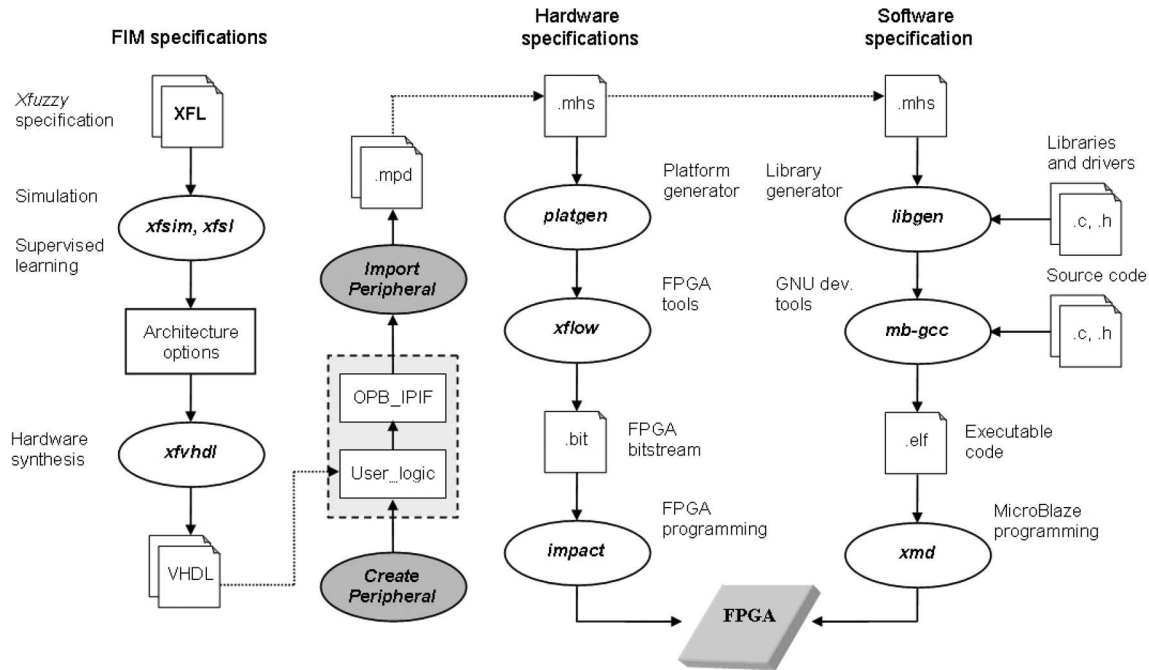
FIM specifications

Xfuzzy specification

XFL

Simulation

xfsim, xfsl

Supervised learning

Architecture options

Hardware synthesis

xfvhdl

VHDL

.mpd

Import Peripheral

OPB_IPIF

User_logic

Create Peripheral

Hardware specifications

.mhs

Platform generator

platgen

FPGA tools

xflow

.bit

FPGA bitstream

FPGA programming

impact

Software specification

.mhs

Library generator

Libraries and drivers

libgen

.c, .h

Source code

GNU dev. tools

mb-gcc

.c, .h

.elf

Executable code

MicroBlaze programming

xmd

FPGA